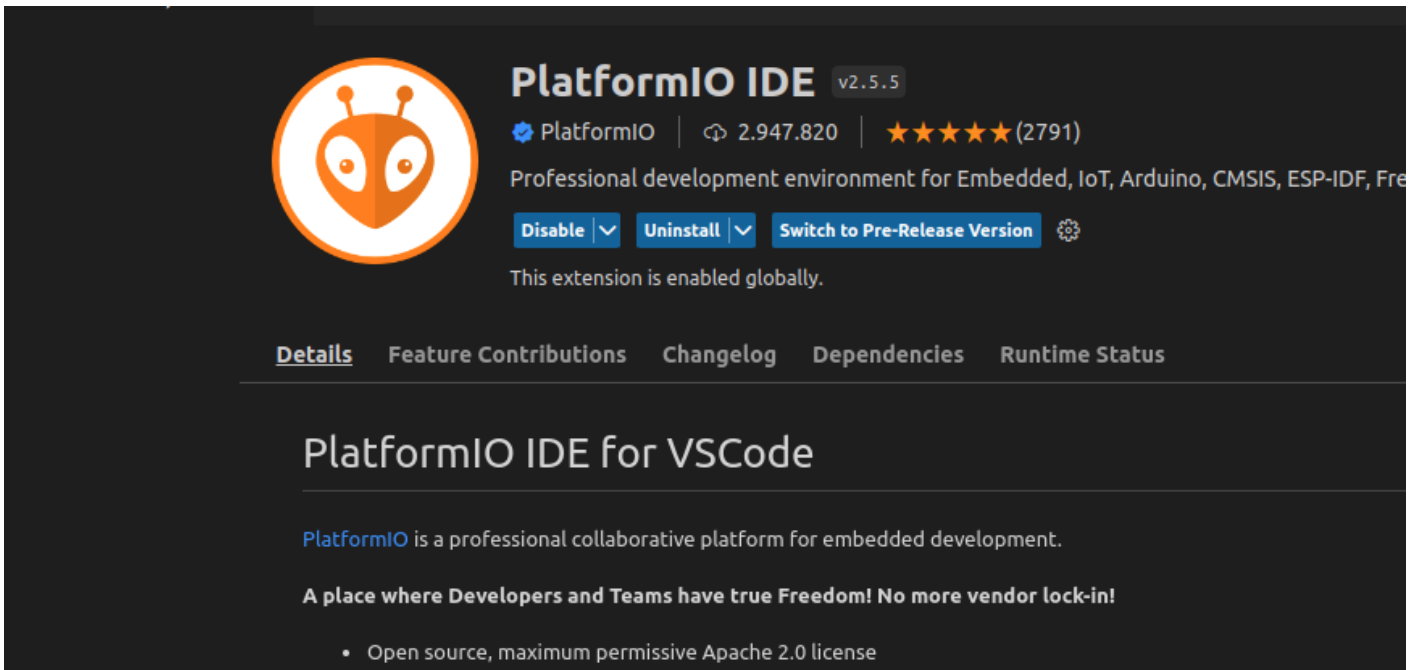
PlatformIO IDE v2.5.5

PlatformIO | 2.947.820 | ★★★★★(2791)

Professional development environment for Embedded, IoT, Arduino, CMSIS, ESP-IDF, Fre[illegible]

Disable | Uninstall | Switch to Pre-Release Version

This extension is enabled globally.

Details Feature Contributions Changelog Dependencies Runtime Status

PlatformIO IDE for VSCode

PlatformIO is a professional collaborative platform for embedded development.

**A place where Developers and Teams have true Freedom! No more vendor lock-in!**

- Open source, maximum permissive Apache 2.0 license